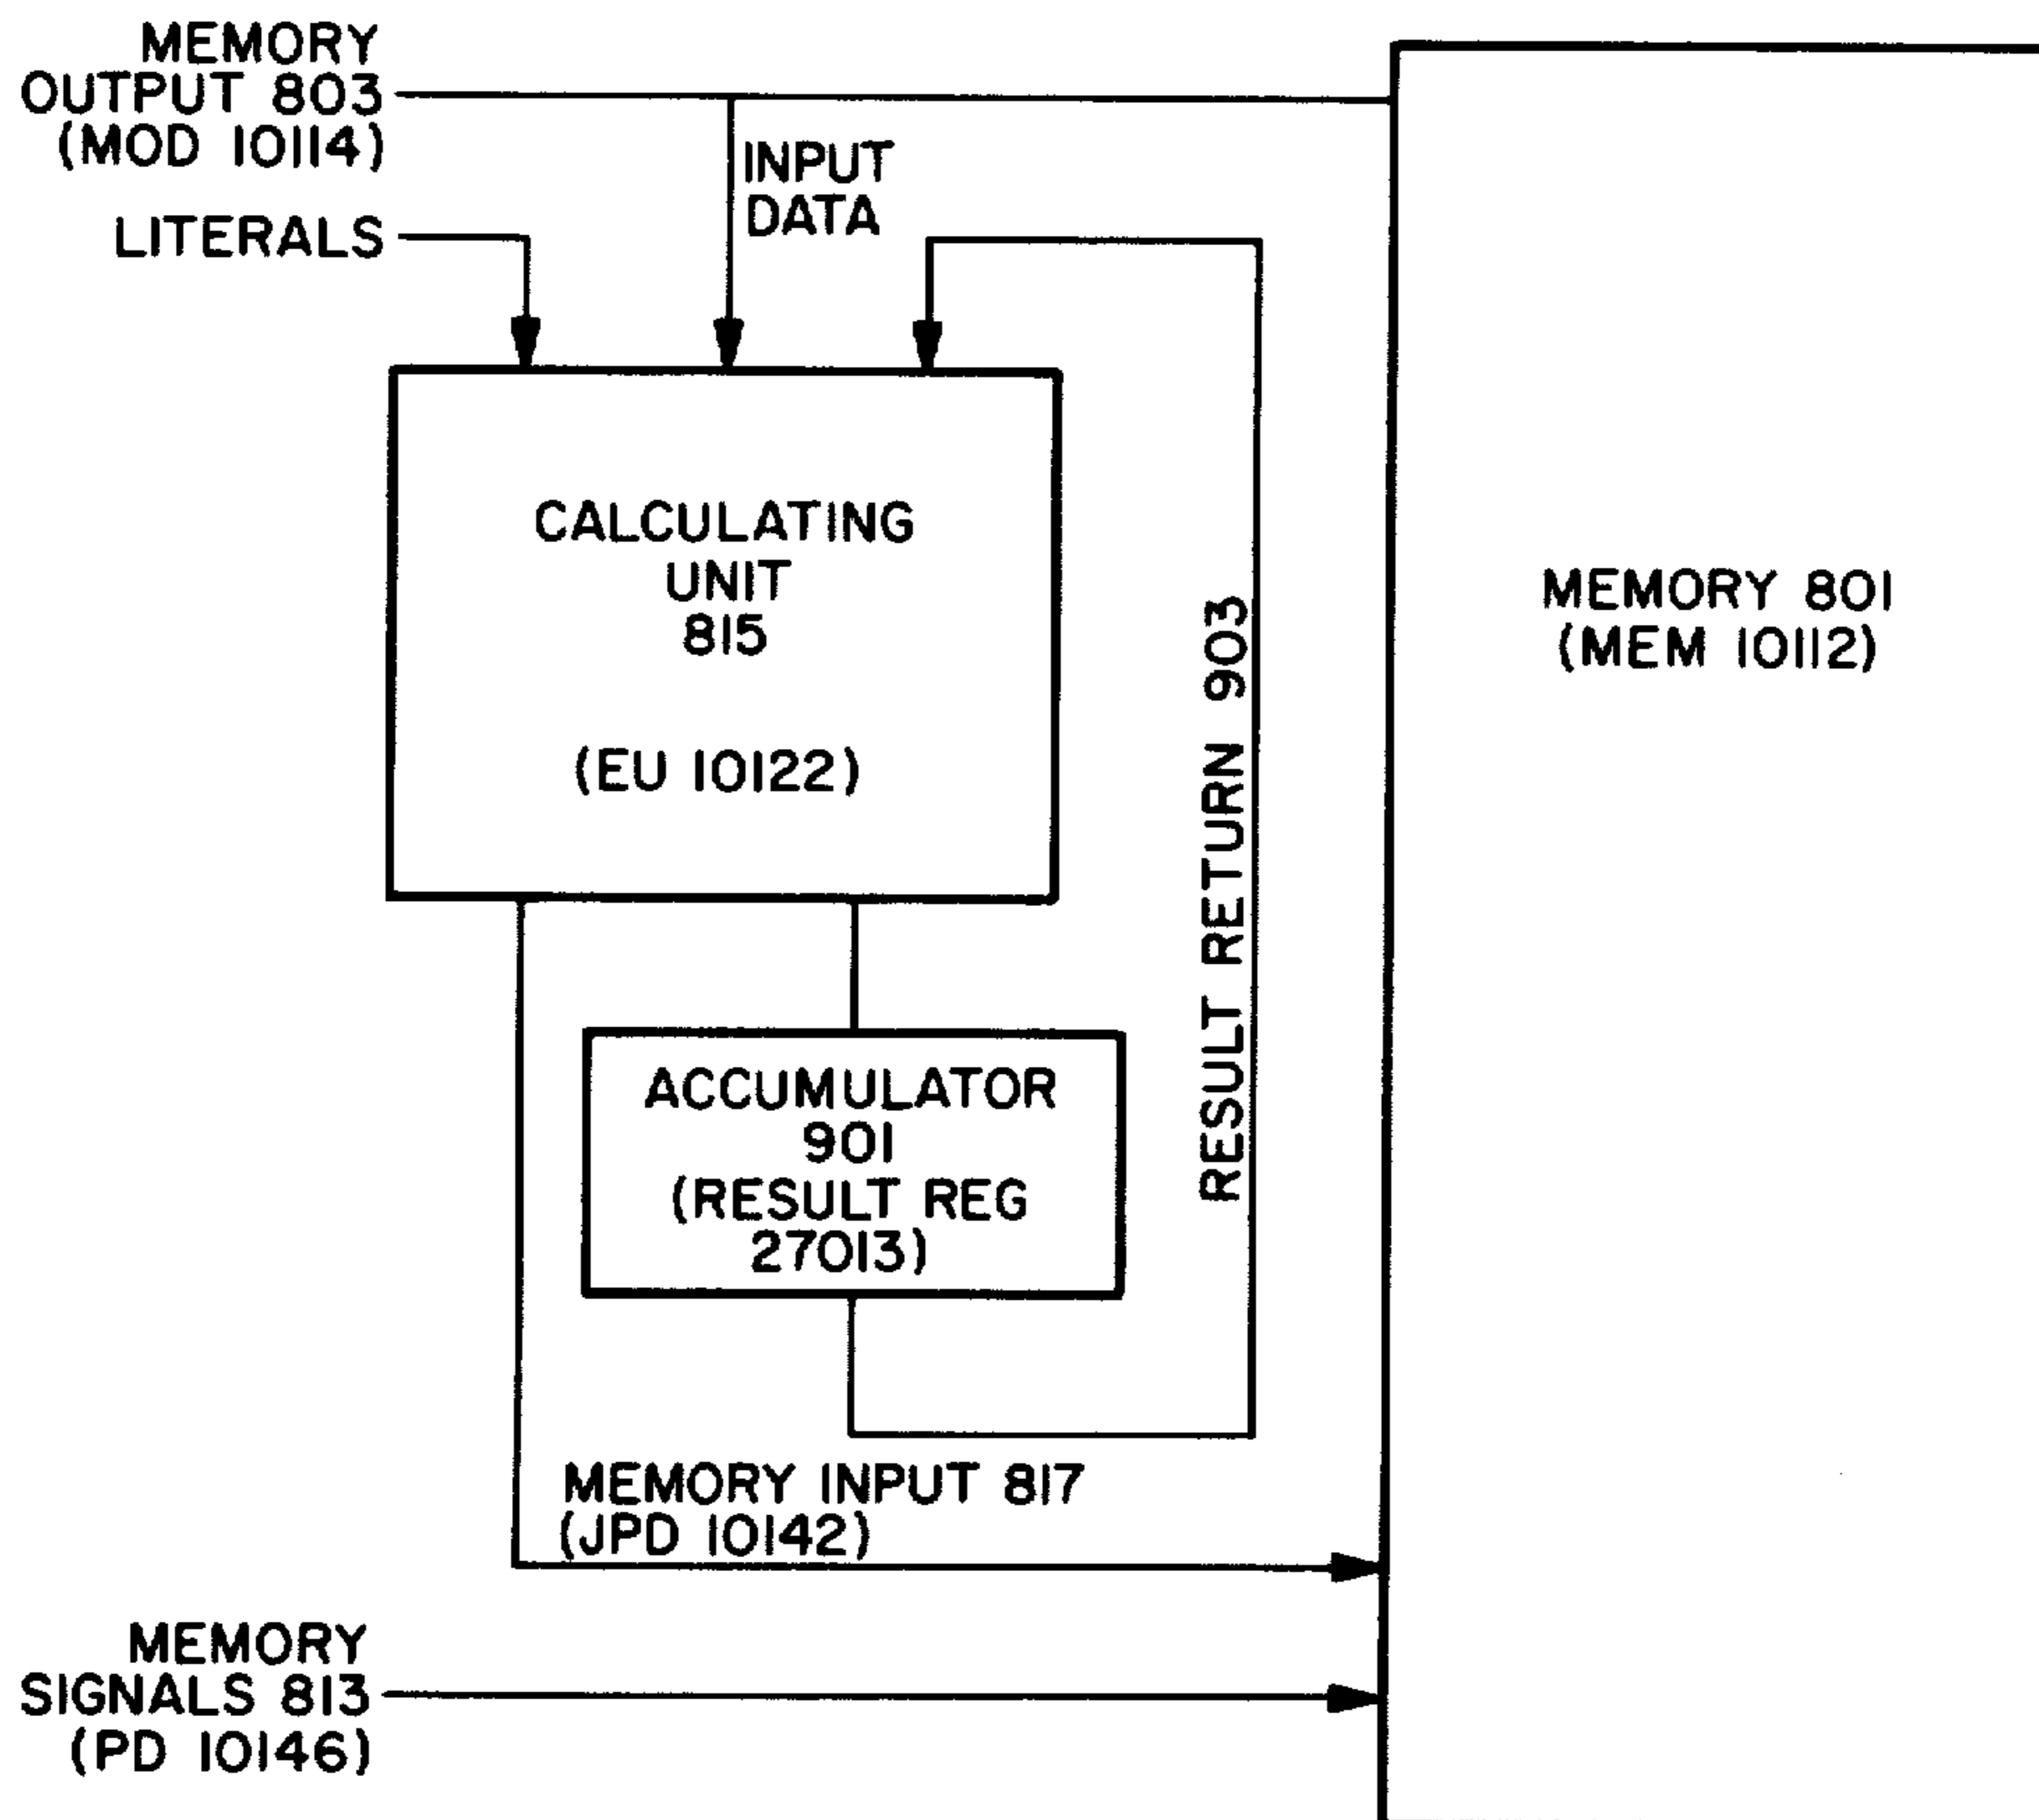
MEMORY
OUTPUT 803
(MOD 10114)

INPUT
DATA

LITERALS

CALCULATING
UNIT
815

(EU 10122)

RESULT RETURN 903

MEMORY 801
(MEM 10112)

ACCUMULATOR
901
(RESULT REG
27013)

MEMORY INPUT 817
(JPD 10142)

MEMORY
SIGNALS 813
(PD 10146)